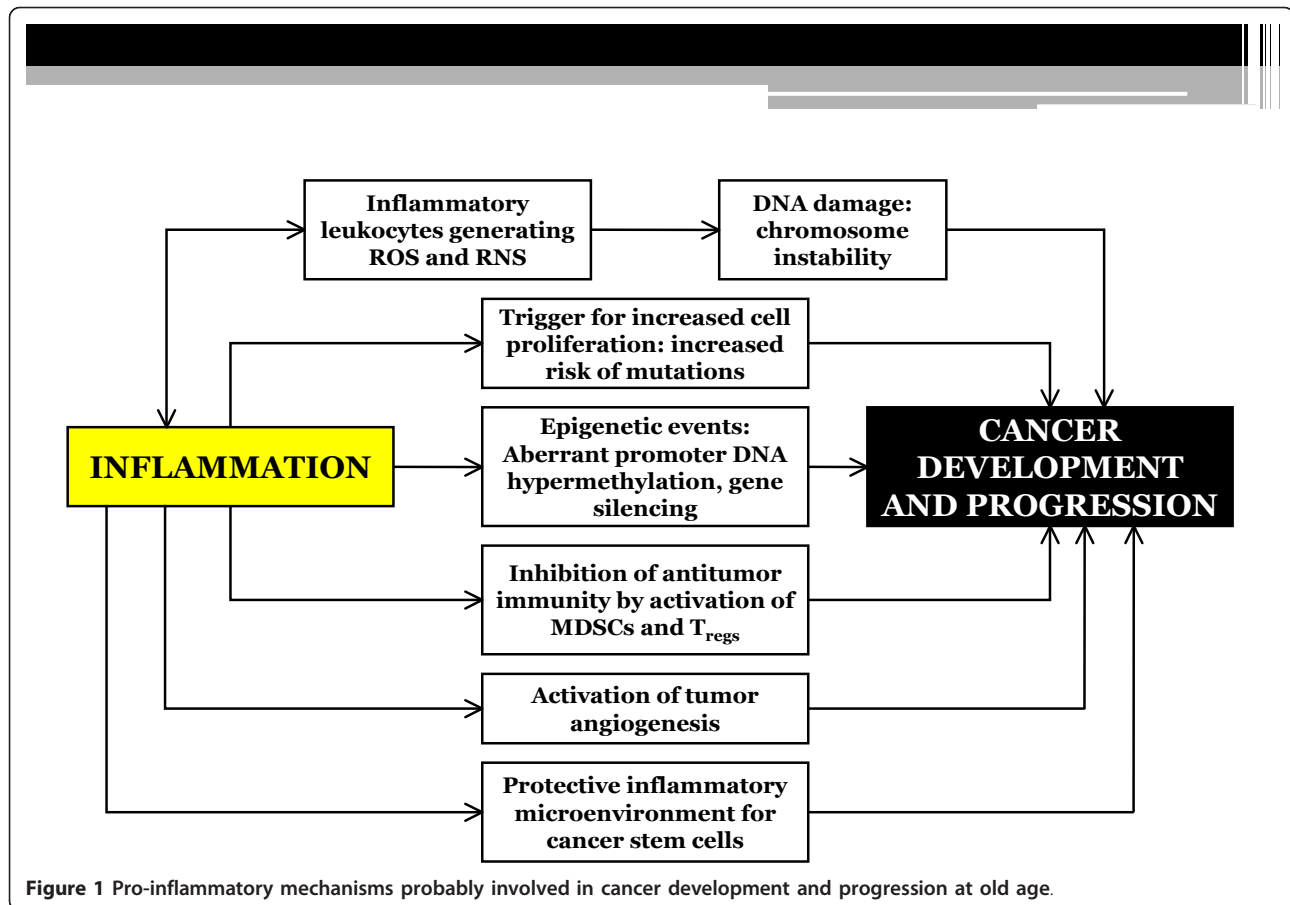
Inflammatory leukocytes generating ROS and RNS

DNA damage: chromosome instability

Trigger for increased cell proliferation: increased risk of mutations

INFLAMMATION

Epigenetic events: Aberrant promoter DNA hypermethylation, gene silencing

CANCER DEVELOPMENT AND PROGRESSION

Inhibition of antitumor immunity by activation of MDSCs and $T_{regs}$

Activation of tumor angiogenesis

Protective inflammatory microenvironment for cancer stem cells

Figure 1 Pro-inflammatory mechanisms probably involved in cancer development and progression at old age.